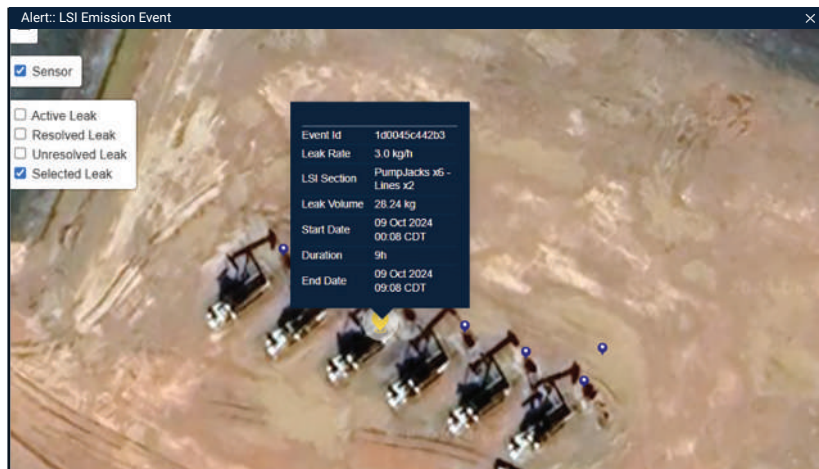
Alert:: LSI Emission Event

Sensor

Active Leak
Resolved Leak
Unresolved Leak
Selected Leak

| Event Id | 1d0045c442b3 |
|---|---|
| Leak Rate | 3.0 kg/h |
| LSI Section | PumpJacks x6 - Lines x2 |
| Leak Volume | 28.24 kg |
| Start Date | 09 Oct 2024 00:08 CDT |
| Duration | 9h |
| End Date | 09 Oct 2024 09:08 CDT |